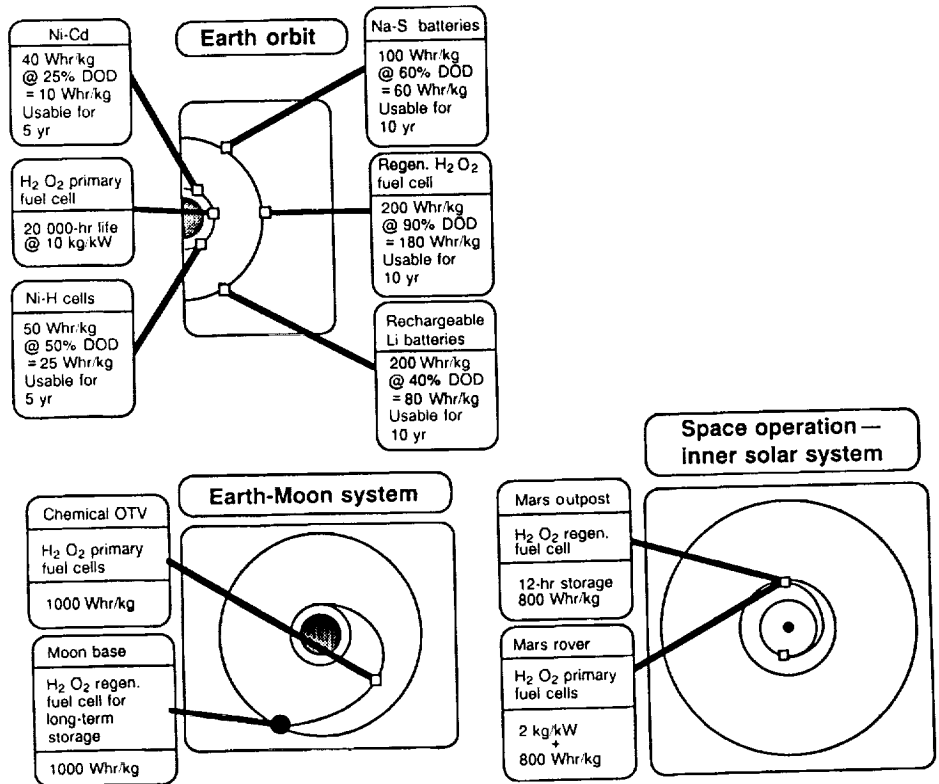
Earth orbit

Ni-Cd

40 Whr/kg @ 25% DOD = 10 Whr/kg Usable for 5 yr

$H_2$ $O_2$ primary fuel cell

20 000-hr life @ 10 kg/kW

Ni-H cells

50 Whr/kg @ 50% DOD = 25 Whr/kg Usable for 5 yr

Na-S batteries

100 Whr/kg @ 60% DOD = 60 Whr/kg Usable for 10 yr

Regen. $H_2$ $O_2$ fuel cell

200 Whr/kg @ 90% DOD = 180 Whr/kg Usable for 10 yr

Rechargeable Li batteries

200 Whr/kg @ 40% DOD = 80 Whr/kg Usable for 10 yr

Earth-Moon system

Chemical OTV

$H_2$ $O_2$ primary fuel cells

1000 Whr/kg

Moon base

$H_2$ $O_2$ regen. fuel cell for long-term storage

1000 Whr/kg

Space operation — inner solar system

Mars outpost

$H_2$ $O_2$ regen. fuel cell

12-hr storage 800 Whr/kg

Mars rover

$H_2$ $O_2$ primary fuel cells

2 kg/kW + 800 Whr/kg